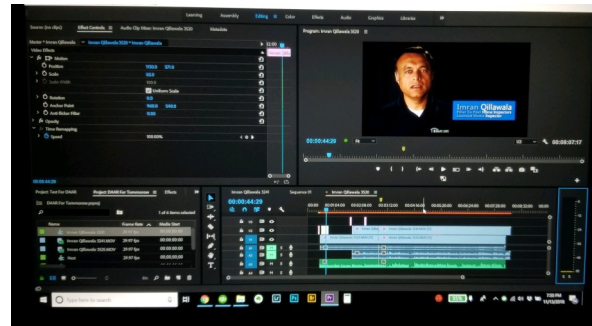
Learning Assembly Editing Color Effects Audio Graphics Libraries

Source: (no clips) Effect Controls Audio Clip Mixer: Imran Qillawala Metadata

Master * Imran Qillawala Imran Qillawala 3520 * Imran Qillawala

Video Effects
fx Motion
Position 960.0 571.0
Scale 100.0
Scale Width 100.0
Uniform Scale
Rotation 0.0
Anchor Point 960.0 540.0
Anti-flicker Filter 0.00
fx Opacity
Time Remapping
Speed 100.00%

00:00:44:29

Program: Imran Qillawala 3520

Imran Qillawala
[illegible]

00:00:44:29 Fit 00:08:07:17

Project: Text For DHAR Project: DHAR For Tomorrow Effects

DHAR For Tomorrow.prproj

1 of 6 items selected

Name Frame Rate Media Start
Imran Qillawala 3520
Imran Qillawala 3543.MOV 29.97 fps 00:00:00:00
Imran Qillawala 3520.MOV 29.97 fps 00:00:00:00
Imran 29.97 fps 00:00:00:00

Imran Qillawala 3543 Sequence 01 Imran Qillawala 3520

00:00:44:29

Type here to search

7:58 PM 11/13/2018